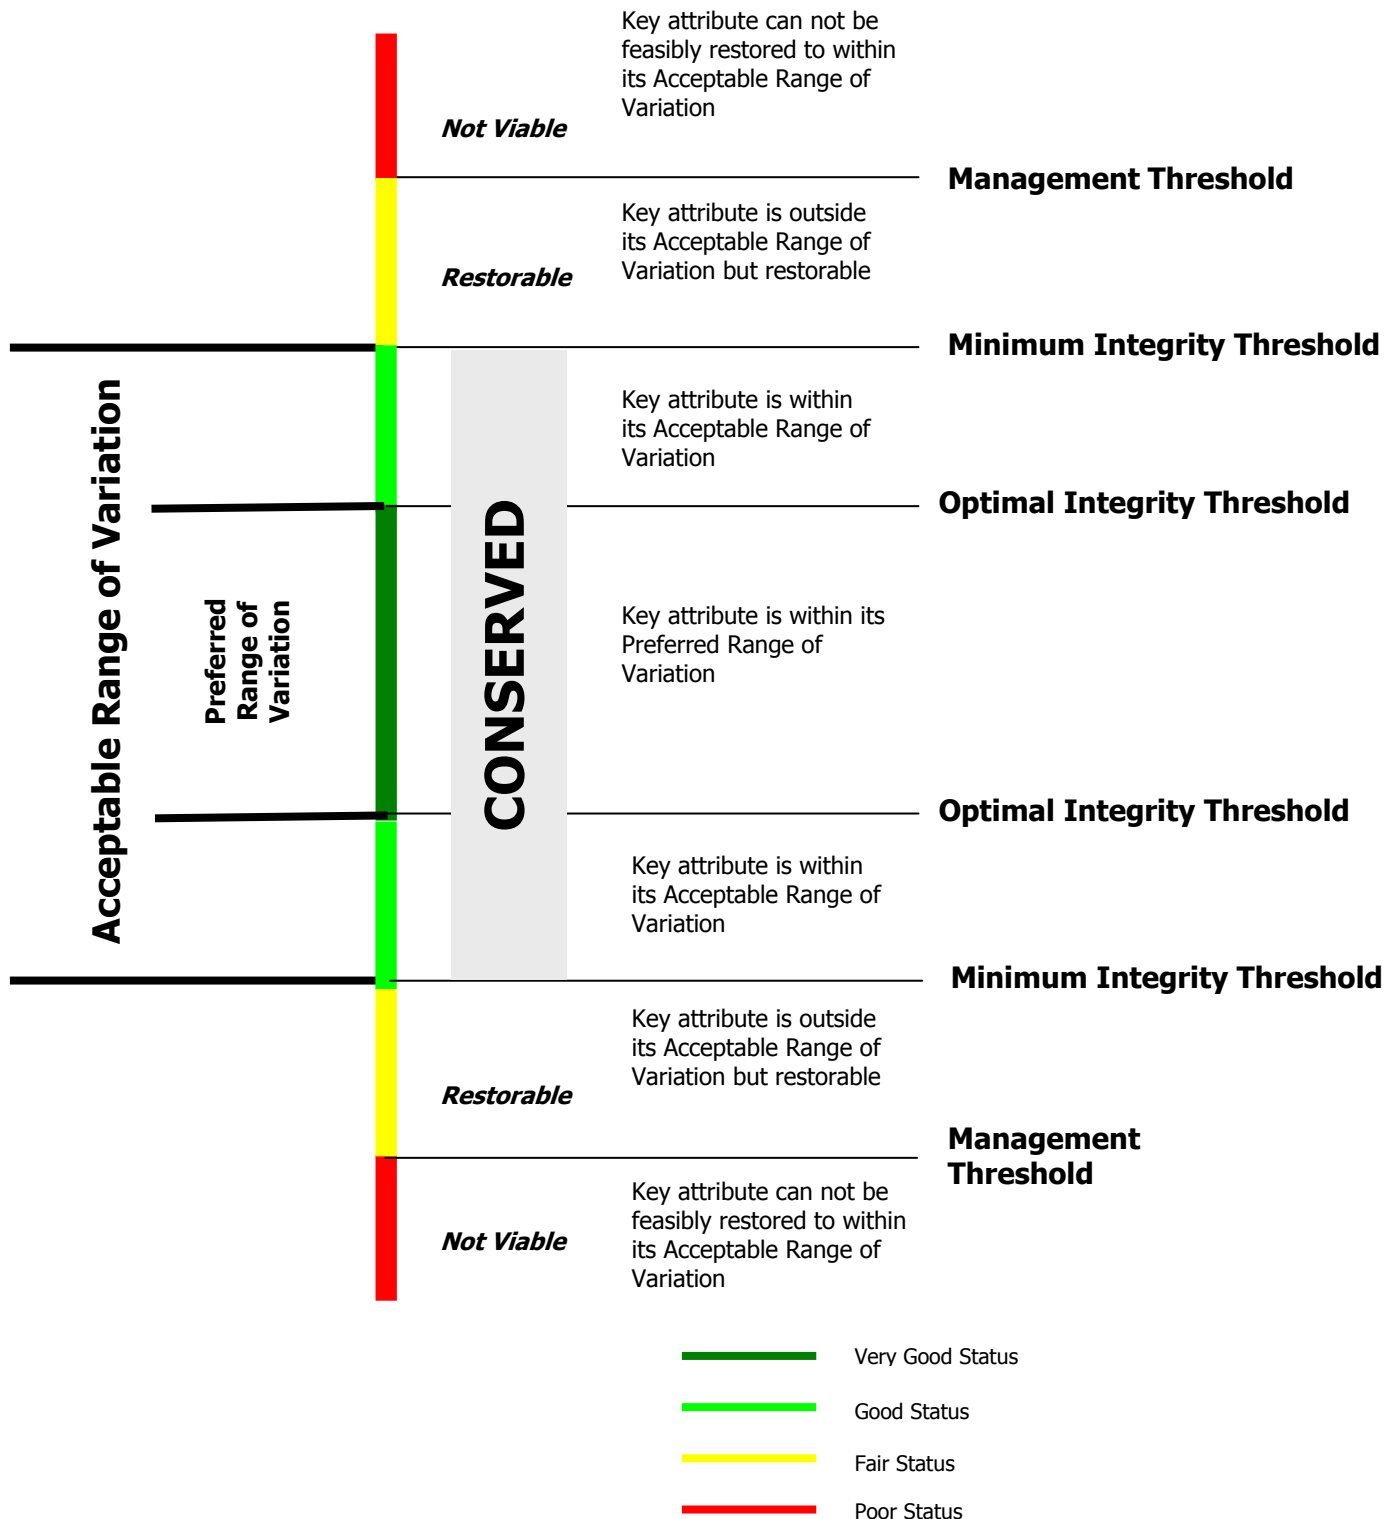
Key attribute can not be feasibly restored to within its Acceptable Range of Variation

Not Viable

Management Threshold

Key attribute is outside its Acceptable Range of Variation but restorable

Restorable

Minimum Integrity Threshold

Acceptable Range of Variation

Preferred Range of Variation

CONSERVED

Key attribute is within its Acceptable Range of Variation

Optimal Integrity Threshold

Key attribute is within its Preferred Range of Variation

Optimal Integrity Threshold

Key attribute is within its Acceptable Range of Variation

Minimum Integrity Threshold

Key attribute is outside its Acceptable Range of Variation but restorable

Restorable

Management Threshold

Key attribute can not be feasibly restored to within its Acceptable Range of Variation

Not Viable

Very Good Status

Good Status

Fair Status

Poor Status